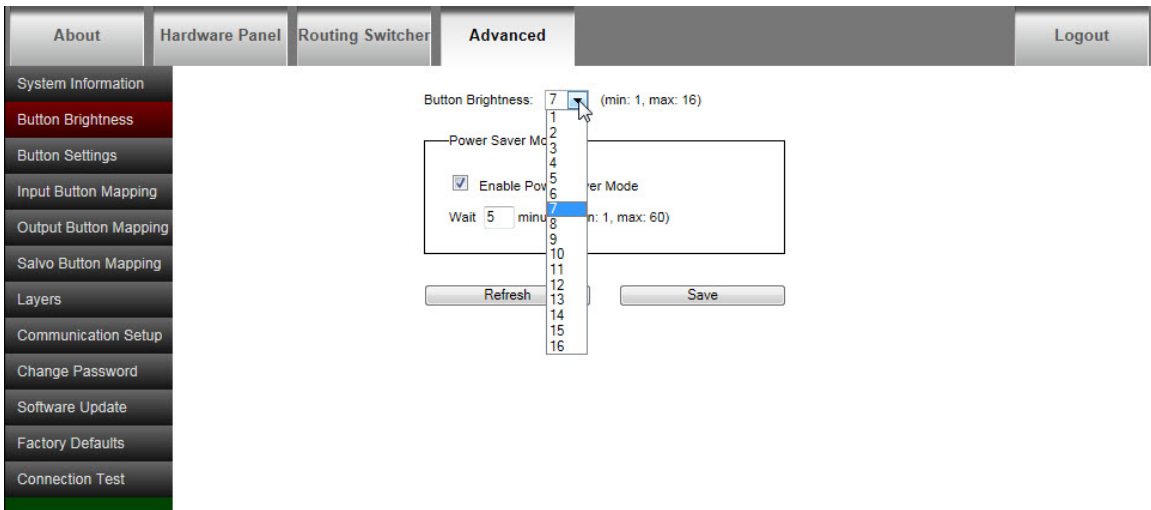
About
Hardware Panel
Routing Switcher
Advanced
Logout

System Information
Button Brightness
Button Settings
Input Button Mapping
Output Button Mapping
Salvo Button Mapping
Layers
Communication Setup
Change Password
Software Update
Factory Defaults
Connection Test

Button Brightness: 7 (min: 1, max: 16)

1
2
3
4
5
6
7
8
9
10
11
12
13
14
15
16

Power Saver Mo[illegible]

Enable Pow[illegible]er Mode

Wait 5 minu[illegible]n: 1, max: 60)

Refresh
Save